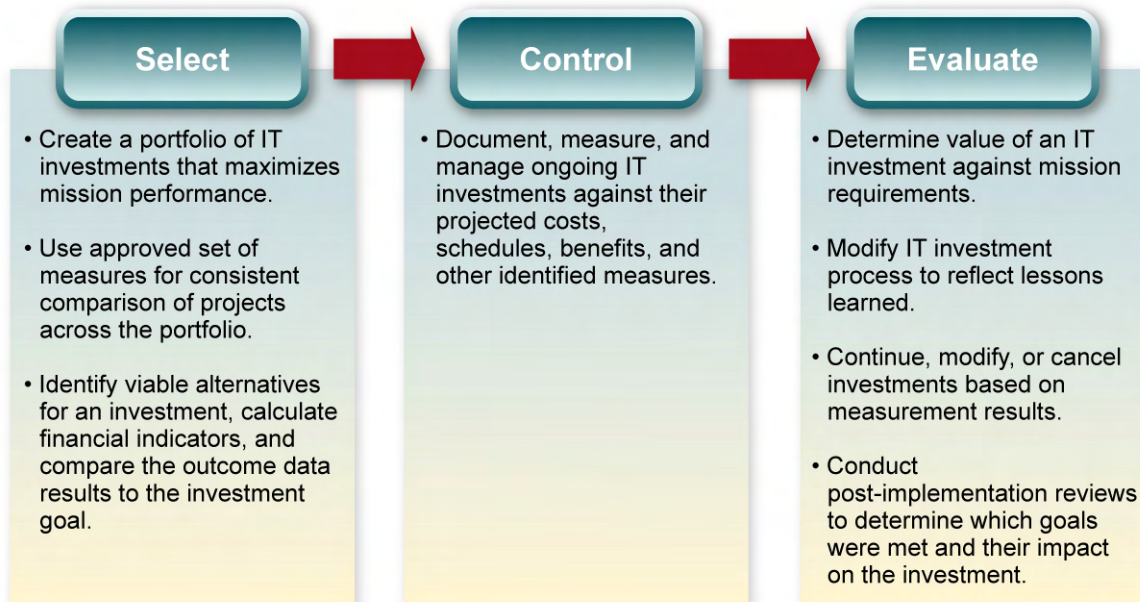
Select

• Create a portfolio of IT investments that maximizes mission performance.

• Use approved set of measures for consistent comparison of projects across the portfolio.

• Identify viable alternatives for an investment, calculate financial indicators, and compare the outcome data results to the investment goal.

Control

• Document, measure, and manage ongoing IT investments against their projected costs, schedules, benefits, and other identified measures.

Evaluate

• Determine value of an IT investment against mission requirements.

• Modify IT investment process to reflect lessons learned.

• Continue, modify, or cancel investments based on measurement results.

• Conduct post-implementation reviews to determine which goals were met and their impact on the investment.